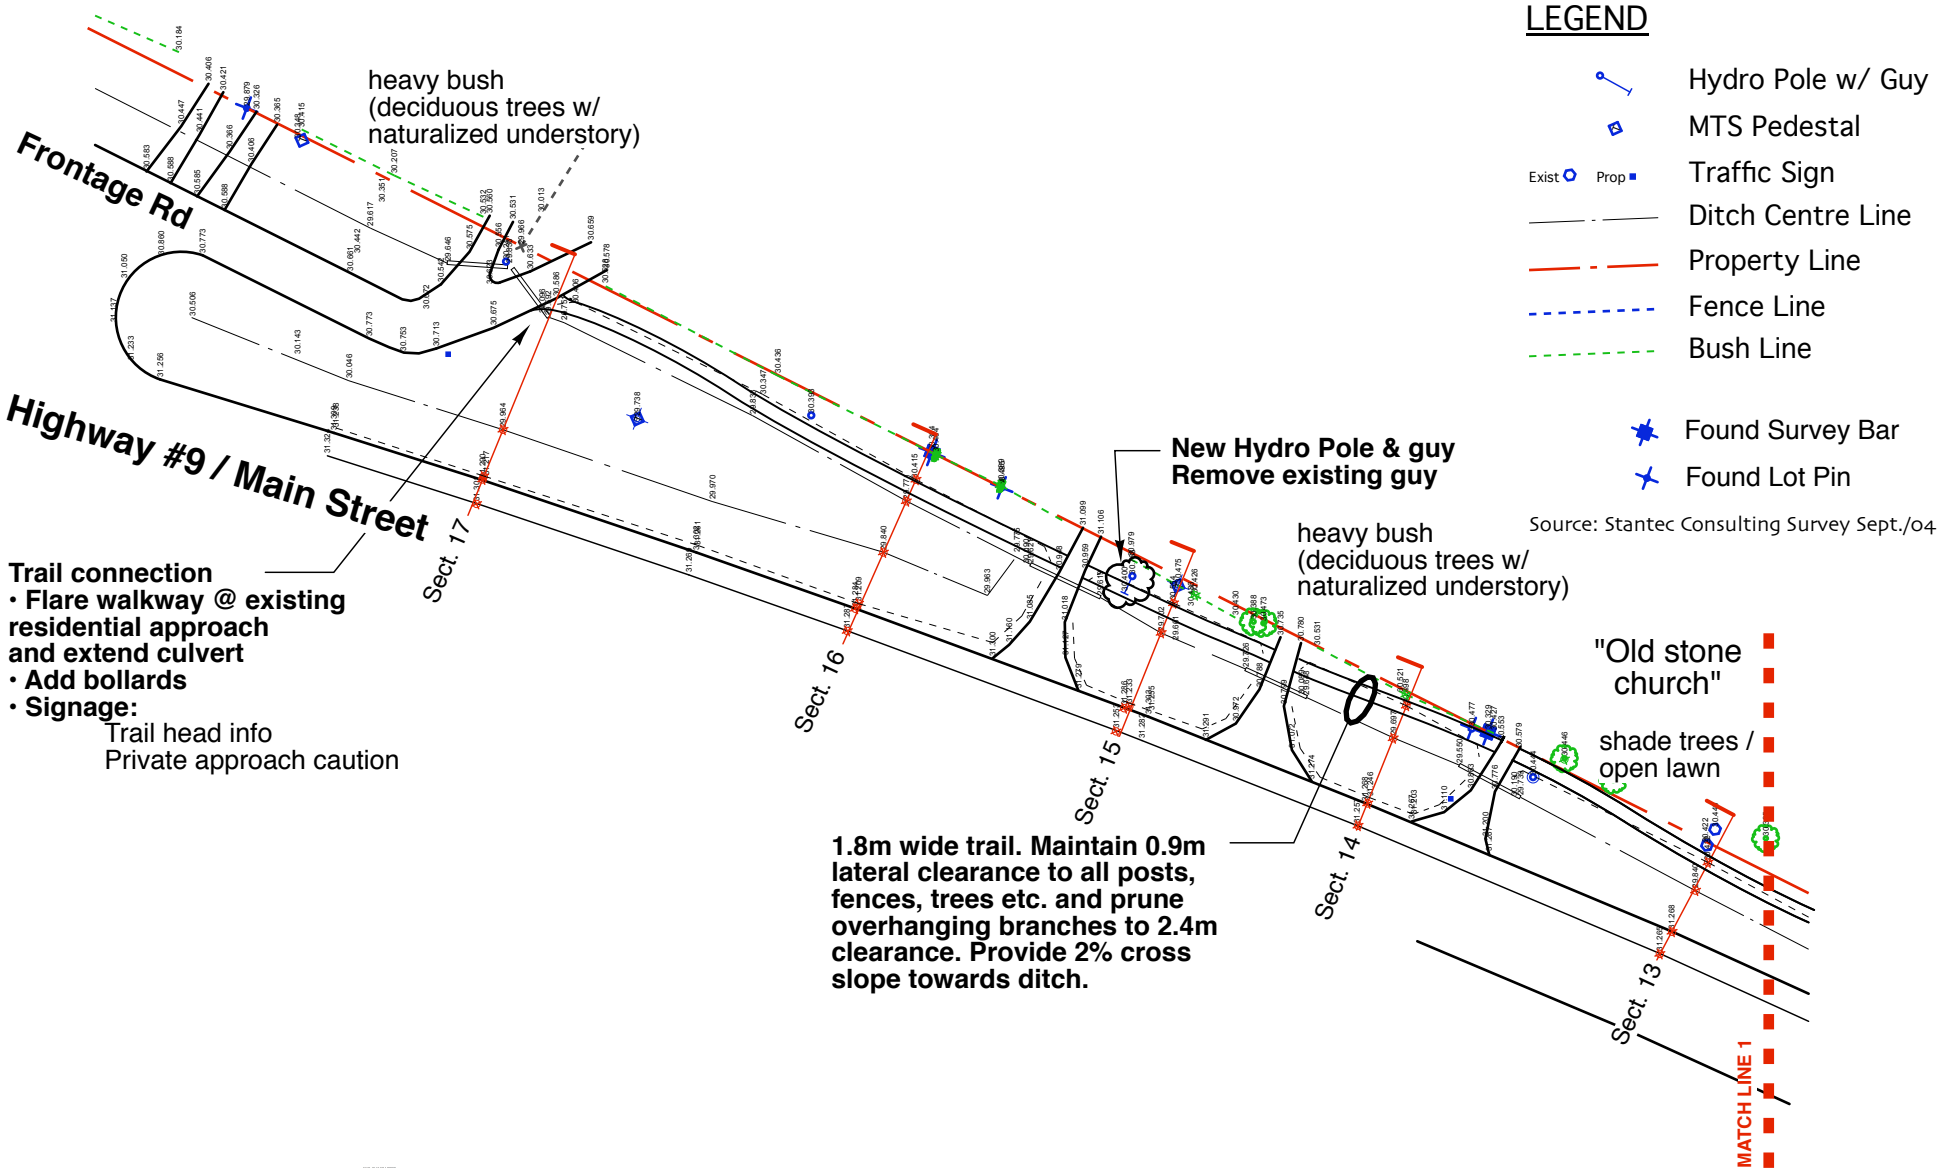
LEGEND

Hydro Pole w/ Guy
MTS Pedestal
Exist Prop Traffic Sign
Ditch Centre Line
Property Line
Fence Line
Bush Line

Found Survey Bar
Found Lot Pin

Source: Stantec Consulting Survey Sept./04

heavy bush
(deciduous trees w/
naturalized understory)

Frontage Rd

Highway #9 / Main Street

New Hydro Pole & guy
Remove existing guy

heavy bush
(deciduous trees w/
naturalized understory)

"Old stone
church"

shade trees /
open lawn

Trail connection
• Flare walkway @ existing residential approach and extend culvert
• Add bollards
• Signage:
Trail head info
Private approach caution

Sect. 17

Sect. 16

Sect. 15

Sect. 14

Sect. 13

1.8m wide trail. Maintain 0.9m lateral clearance to all posts, fences, trees etc. and prune overhanging branches to 2.4m clearance. Provide 2% cross slope towards ditch.

MATCH LINE 1